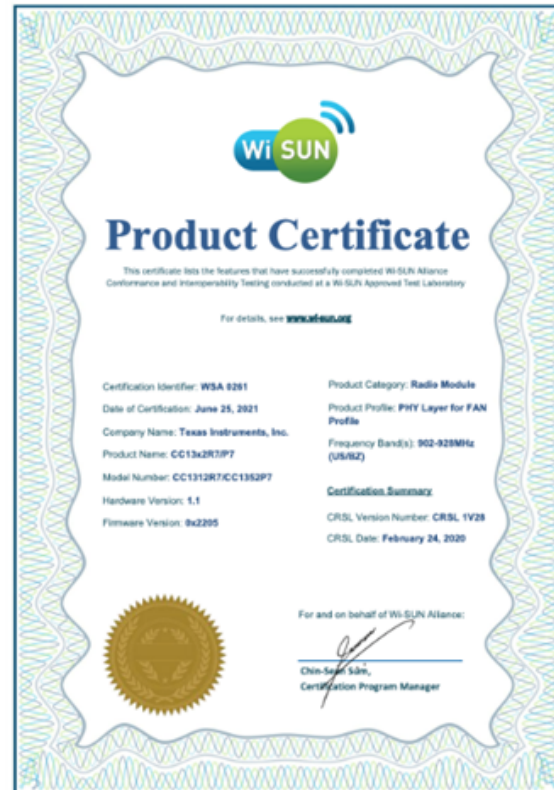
Wi SUN

Product Certificate

This certificate lists the features that have successfully completed Wi-SUN Alliance Conformance and Interoperability Testing conducted at a Wi-SUN Approved Test Laboratory

For details, see www.wi-sun.org

Certification Identifier: WSA 0261

Date of Certification: June 25, 2021

Company Name: Texas Instruments, Inc.

Product Name: CC13x2R7/P7

Model Number: CC1312R7/CC1352P7

Hardware Version: 1.1

Firmware Version: 0x2205

Product Category: Radio Module

Product Profile: PHY Layer for FAN Profile

Frequency Band(s): 902-928MHz (US/BZ)

Certification Summary

CRSL Version Number: CRSL 1V28

CRSL Date: February 24, 2020

For and on behalf of Wi-SUN Alliance:

Chin-Sean Sum,
Certification Program Manager